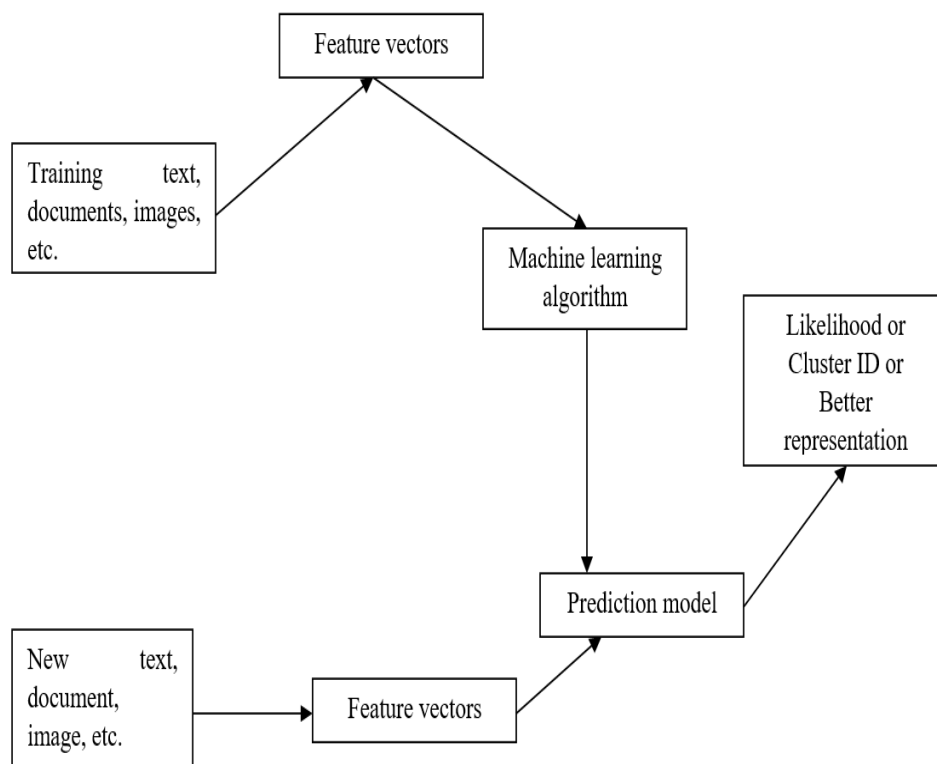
Feature vectors

Training text, documents, images, etc.

Machine learning algorithm

Likelihood or Cluster ID or Better representation

Prediction model

New text, document, image, etc.

Feature vectors